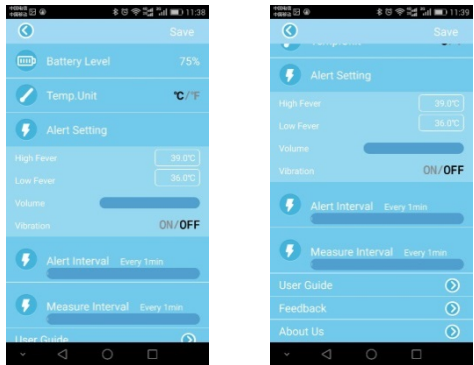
11:38

Save

Battery Level 75%

Temp.Unit ℃/℉

Alert Setting

High Fever 39.0℃

Low Fever 36.0℃

Volume

Vibration ON/OFF

Alert Interval Every 1min

Measure Interval Every 1min

User Guide

11:38

Save

Alert Setting

High Fever 39.0℃

Low Fever 36.0℃

Volume

Vibration ON/OFF

Alert Interval Every 1min

Measure Interval Every 1min

User Guide

Feedback

About Us